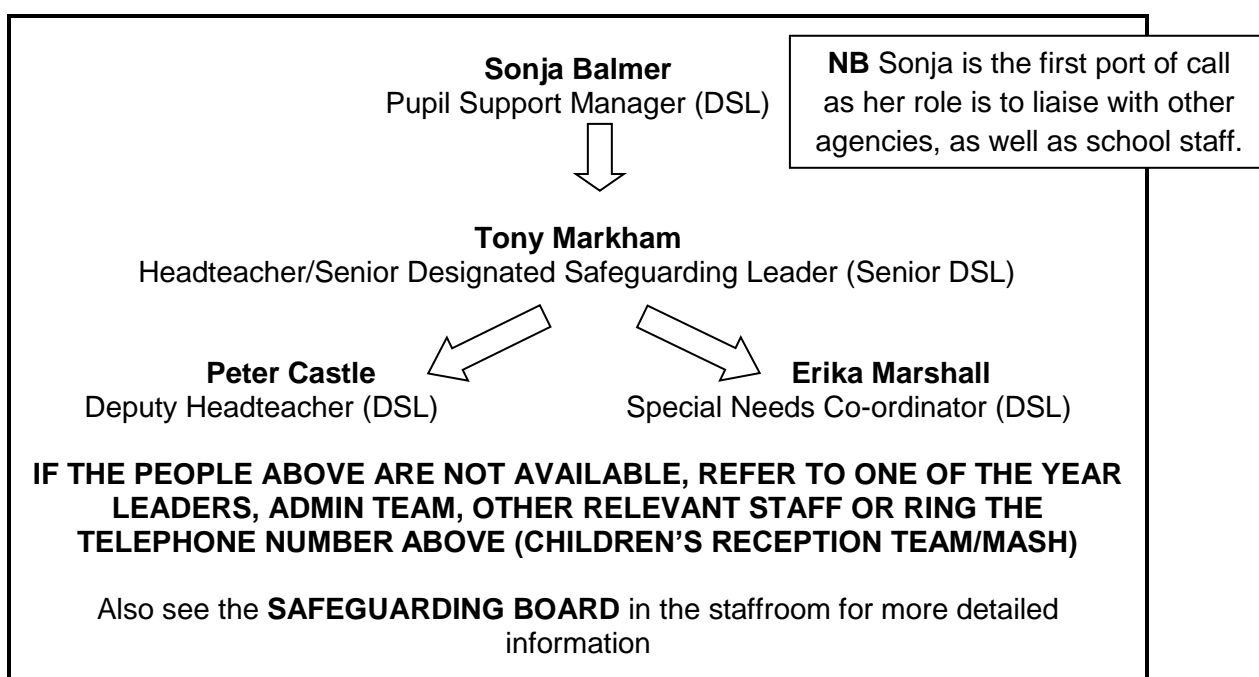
**Sonja Balmer**
Pupil Support Manager (DSL)

**NB** Sonja is the first port of call as her role is to liaise with other agencies, as well as school staff.

**Tony Markham**
Headteacher/Senior Designated Safeguarding Leader (Senior DSL)

**Peter Castle**
Deputy Headteacher (DSL)

**Erika Marshall**
Special Needs Co-ordinator (DSL)

**IF THE PEOPLE ABOVE ARE NOT AVAILABLE, REFER TO ONE OF THE YEAR LEADERS, ADMIN TEAM, OTHER RELEVANT STAFF OR RING THE TELEPHONE NUMBER ABOVE (CHILDREN'S RECEPTION TEAM/MASH)**

Also see the **SAFEGUARDING BOARD** in the staffroom for more detailed information